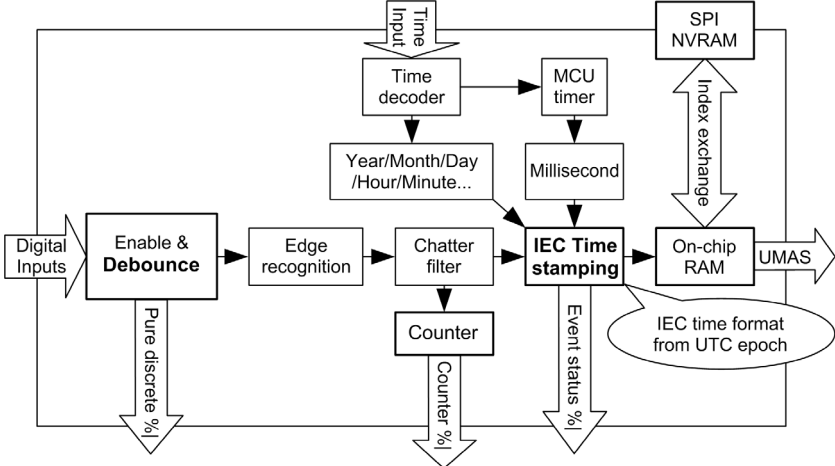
Time Input

SPI NVRAM

Time decoder

MCU timer

Index exchange

Year/Month/Day /Hour/Minute...

Millisecond

Digital Inputs

Enable & **Debounce**

Edge recognition

Chatter filter

**IEC Time stamping**

On-chip RAM

UMAS

Counter

IEC time format from UTC epoch

Pure discrete %I

Counter %I

Event status %I